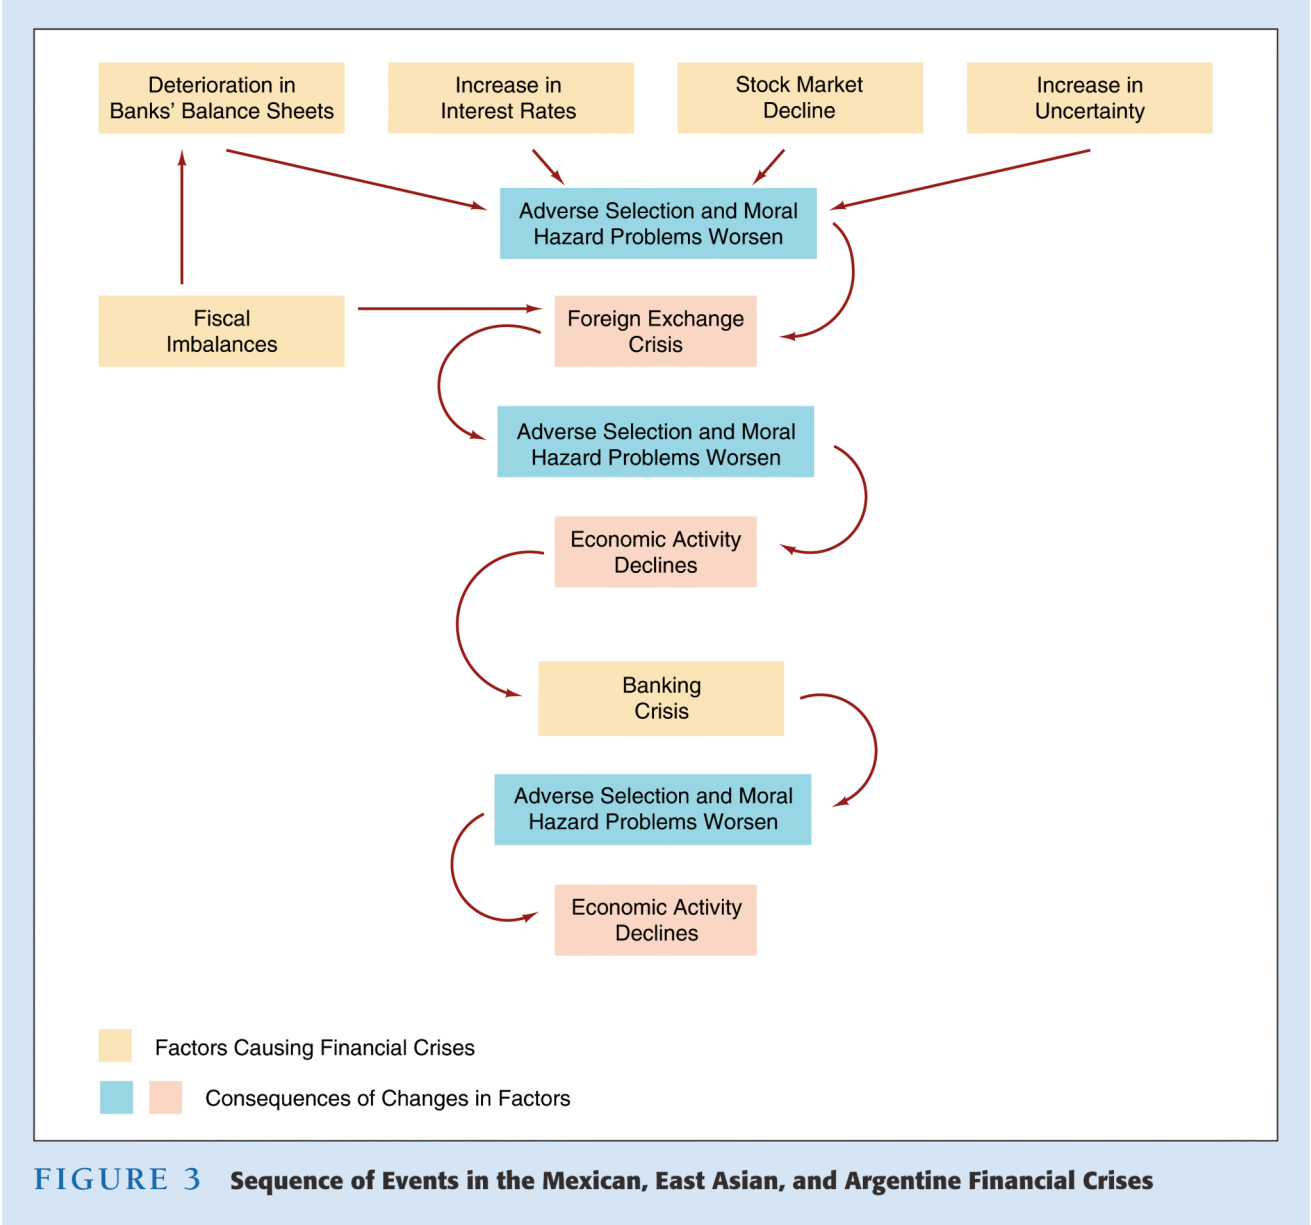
Deterioration in Banks' Balance Sheets

Increase in Interest Rates

Stock Market Decline

Increase in Uncertainty

Adverse Selection and Moral Hazard Problems Worsen

Fiscal Imbalances

Foreign Exchange Crisis

Adverse Selection and Moral Hazard Problems Worsen

Economic Activity Declines

Banking Crisis

Adverse Selection and Moral Hazard Problems Worsen

Economic Activity Declines

Factors Causing Financial Crises

Consequences of Changes in Factors

FIGURE 3 Sequence of Events in the Mexican, East Asian, and Argentine Financial Crises